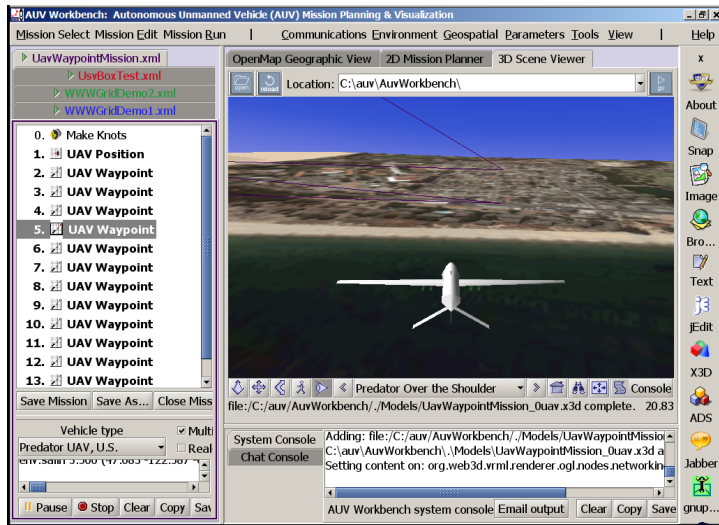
AUV Workbench: Autonomous Unmanned Vehicle (AUV) Mission Planning & Visualization

Mission Select Mission Edit Mission Run | Communications Environment Geospatial Parameters Tools View | Help

UavWaypointMission.xml
UsvBoxTest.xml
WWWGridDemo2.xml
WWWGridDemo1.xml

0. Make Knots
1. UAV Position
2. UAV Waypoint
3. UAV Waypoint
4. UAV Waypoint
5. UAV Waypoint
6. UAV Waypoint
7. UAV Waypoint
8. UAV Waypoint
9. UAV Waypoint
10. UAV Waypoint
11. UAV Waypoint
12. UAV Waypoint
13. UAV Waypoint

Save Mission Save As... Close Miss

Vehicle type
Predator UAV, U.S.
Multi
Real
env.sailt 5.500 (47.003 -122.387

Pause Stop Clear Copy Sav

OpenMap Geographic View 2D Mission Planner 3D Scene Viewer

open reload Location: C:\auv\AuvWorkbench\ go

Predator Over the Shoulder Console

file:/C:/auv/AuvWorkbench/./Models/UavWaypointMission_0uav.x3d complete. 20.83

System Console
Chat Console

Adding: file:/C:/auv/AuvWorkbench/./Models/UavWaypointMissio
C:\auv\AuvWorkbench\.\Models\UavWaypointMission_0uav.x3d a
Setting content on: org.web3d.vrml.renderer.ogl.nodes.networkin

AUV Workbench system console Email output Clear Copy Save

x
About
Snap
Image
Bro...
Text
jEdit
X3D
ADS
Jabber
gnup...